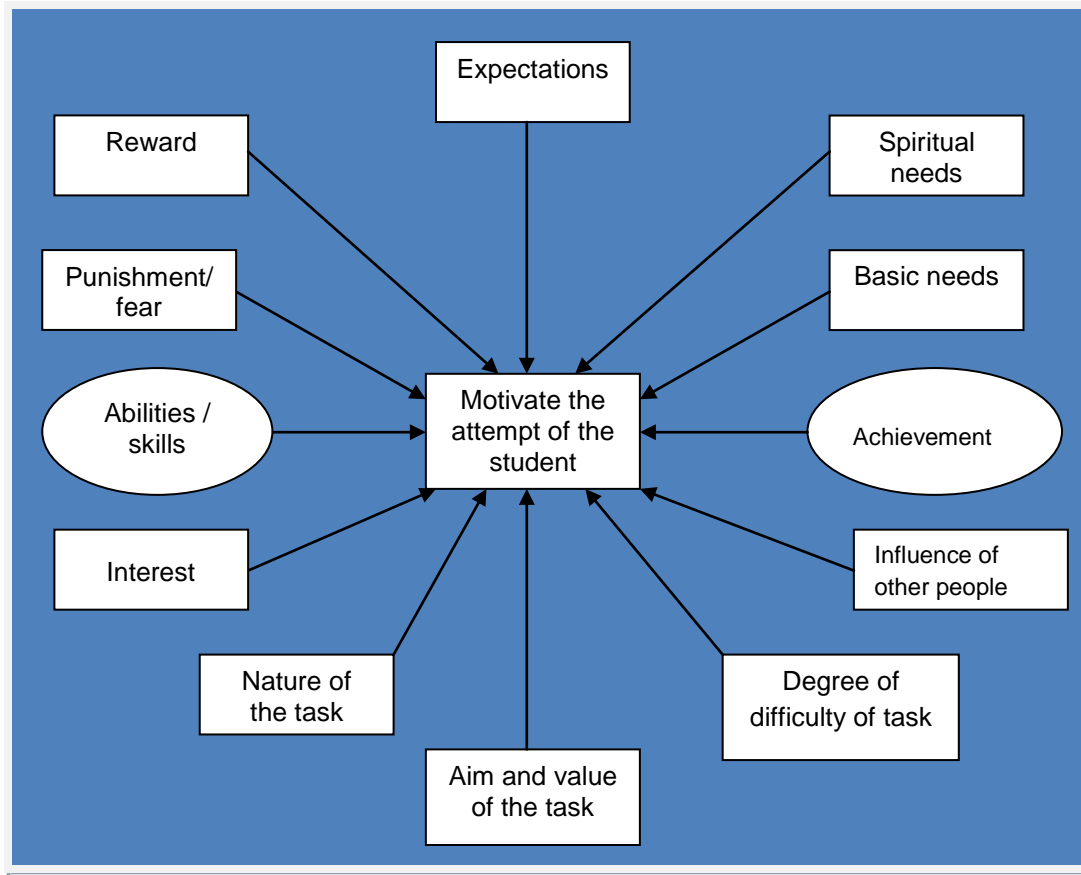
Expectations

Reward

Spiritual needs

Punishment/ fear

Basic needs

Abilities / skills

Motivate the attempt of the student

Achievement

Interest

Influence of other people

Nature of the task

Degree of difficulty of task

Aim and value of the task